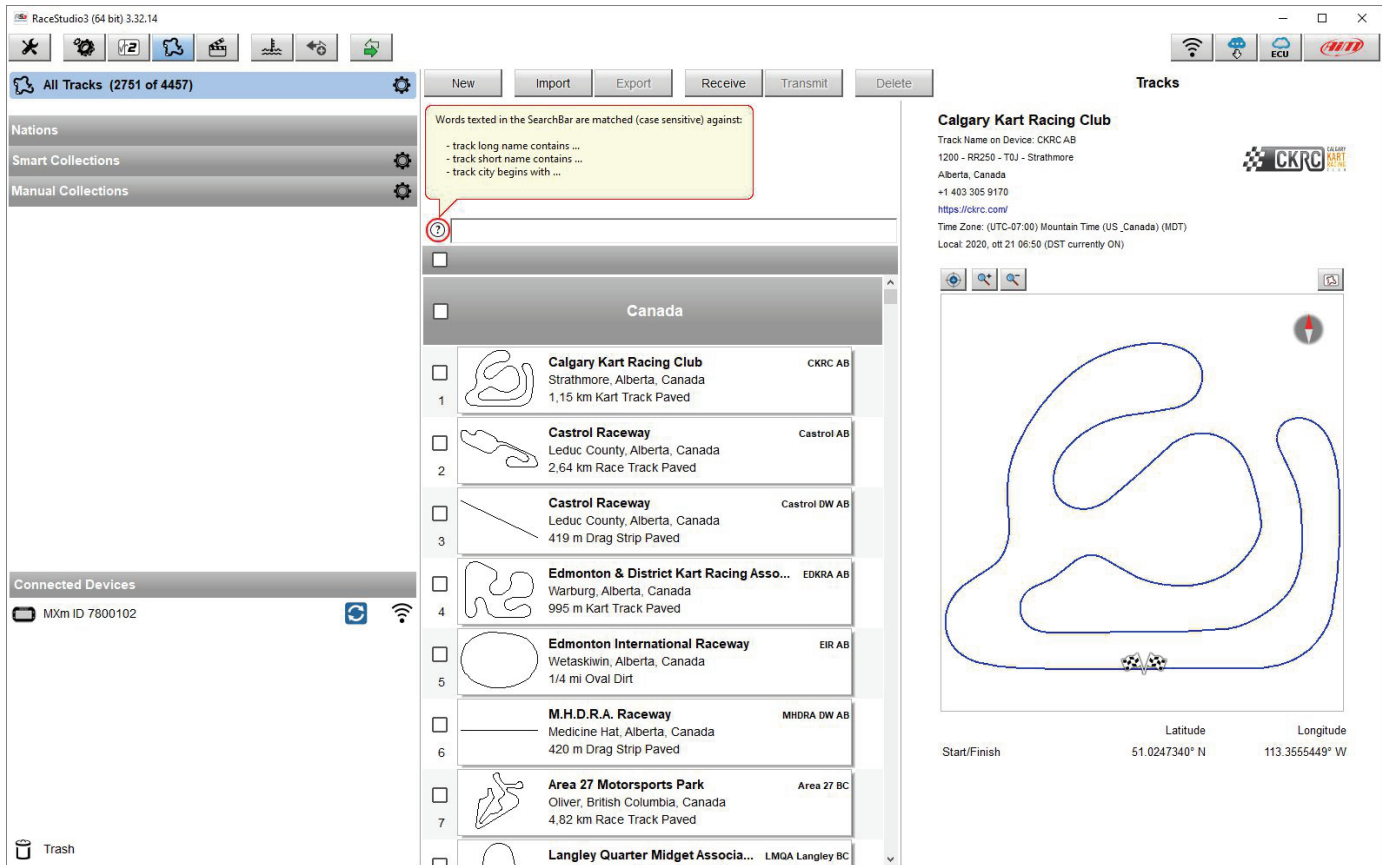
RaceStudio3 (64 bit) 3.32.14

All Tracks (2751 of 4457)

Nations

Smart Collections

Manual Collections

New | Import | Export | Receive | Transmit | Delete

Words texted in the SearchBar are matched (case sensitive) against:

- track long name contains ...
- track short name contains ...
- track city begins with ...

Canada

1 Calgary Kart Racing Club CKRC AB
Strathmore, Alberta, Canada
1,15 km Kart Track Paved

2 Castrol Raceway Castrol AB
Leduc County, Alberta, Canada
2,64 km Race Track Paved

3 Castrol Raceway Castrol DW AB
Leduc County, Alberta, Canada
419 m Drag Strip Paved

4 Edmonton & District Kart Racing Asso... EDKRA AB
Warburg, Alberta, Canada
995 m Kart Track Paved

5 Edmonton International Raceway EIR AB
Wetaskiwin, Alberta, Canada
1/4 mi Oval Dirt

6 M.H.D.R.A. Raceway MHDRA DW AB
Medicine Hat, Alberta, Canada
420 m Drag Strip Paved

7 Area 27 Motorsports Park Area 27 BC
Oliver, British Columbia, Canada
4,82 km Race Track Paved

Langley Quarter Midget Associa... LMQA Langley BC

Connected Devices

MXm ID 7800102

Trash

Tracks

Calgary Kart Racing Club
Track Name on Device: CKRC AB
1200 - RR250 - T0J - Strathmore
Alberta, Canada
+1 403 305 9170
https://ckrc.com/
Time Zone: (UTC-07:00) Mountain Time (US _Canada) (MDT)
Local: 2020, ott 21 06:50 (DST currently ON)

CKRC CALGARY KART RACING CLUB

| | Latitude | Longitude |
|---|---|---|
| Start/Finish | 51.0247340° N | 113.3555449° W |